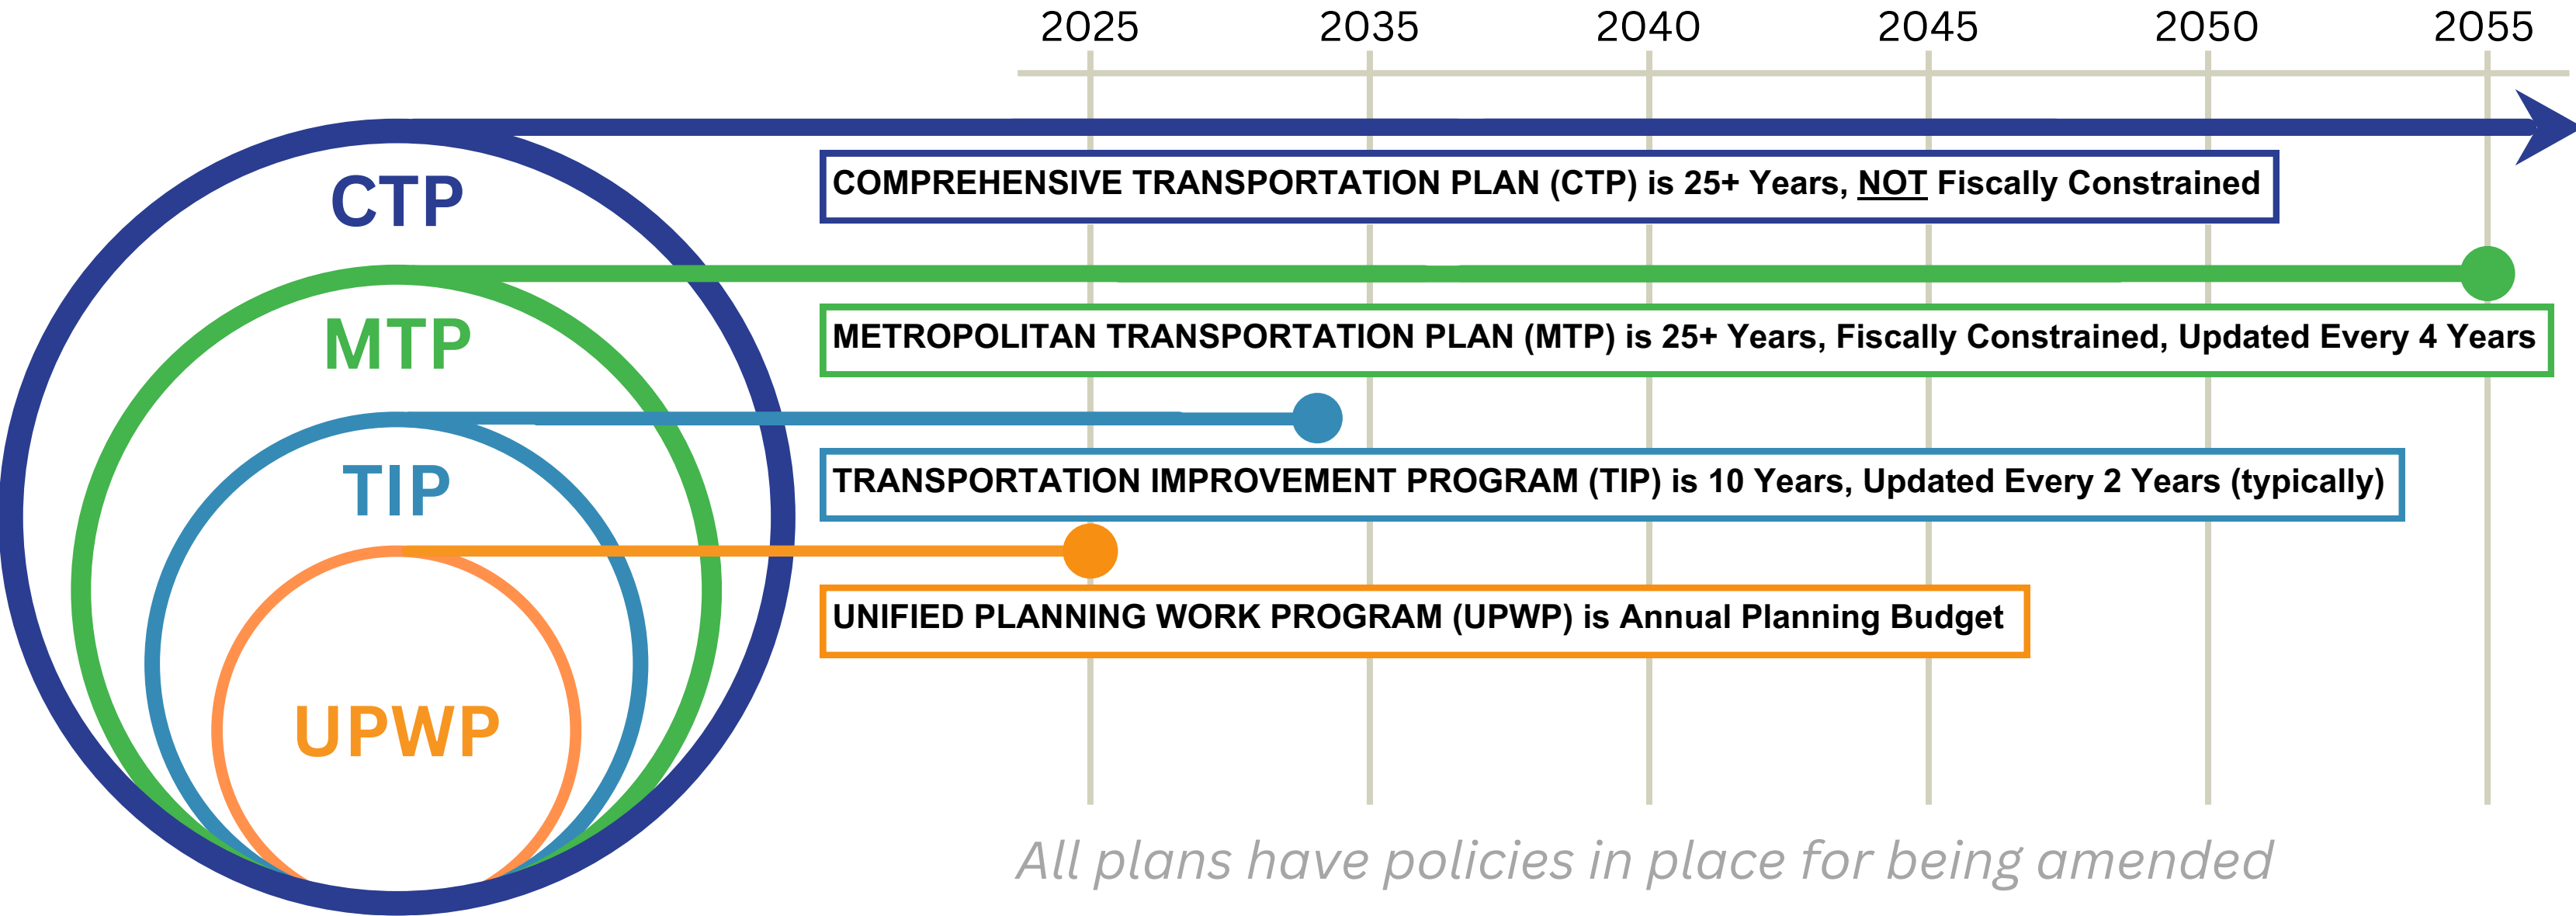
2025 2035 2040 2045 2050 2055

CTP

COMPREHENSIVE TRANSPORTATION PLAN (CTP) is 25+ Years, NOT Fiscally Constrained

MTP

METROPOLITAN TRANSPORTATION PLAN (MTP) is 25+ Years, Fiscally Constrained, Updated Every 4 Years

TIP

TRANSPORTATION IMPROVEMENT PROGRAM (TIP) is 10 Years, Updated Every 2 Years (typically)

UPWP

UNIFIED PLANNING WORK PROGRAM (UPWP) is Annual Planning Budget

All plans have policies in place for being amended